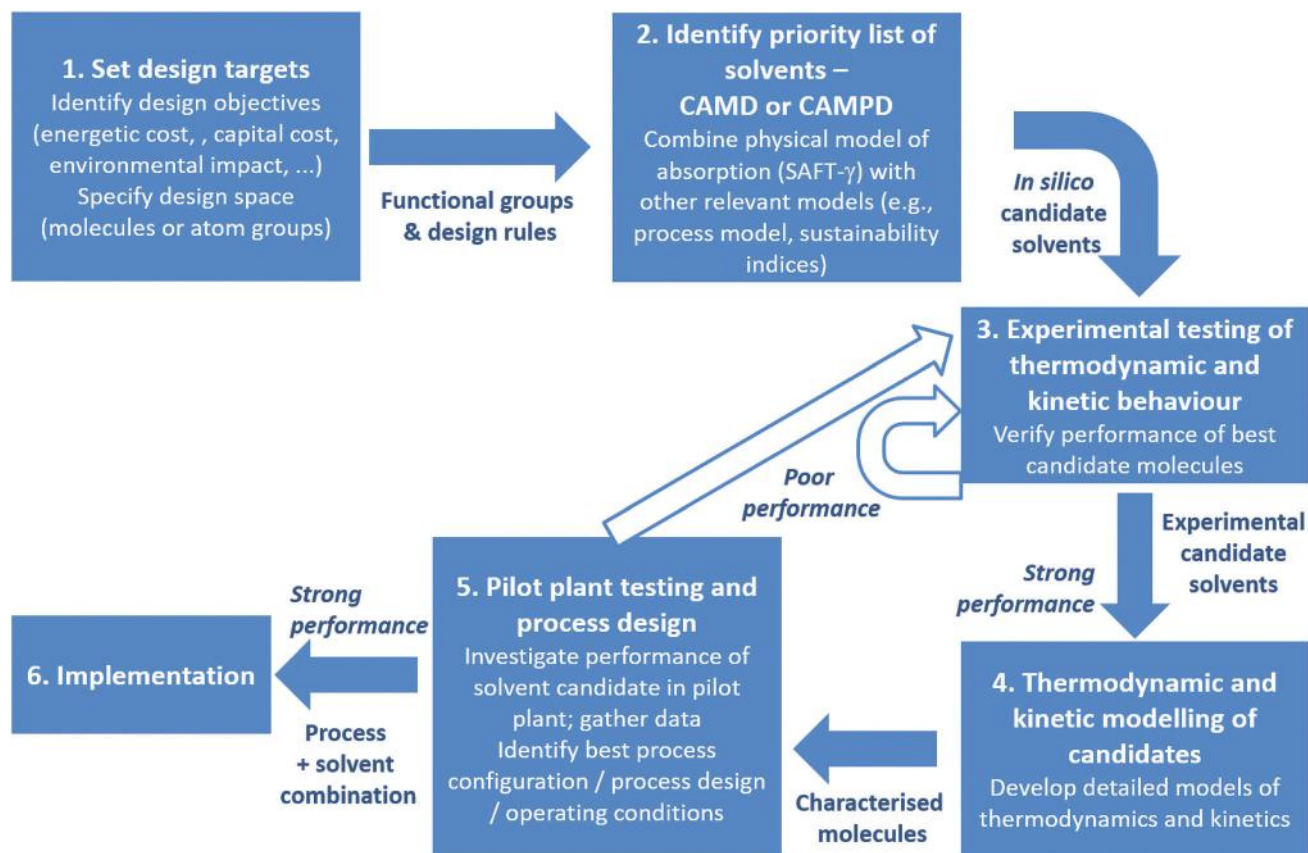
1. Set design targets
Identify design objectives (energetic cost, , capital cost, environmental impact, ...)
Specify design space (molecules or atom groups)

Functional groups & design rules

2. Identify priority list of solvents – CAMD or CAMPD
Combine physical model of absorption (SAFT-$\gamma$) with other relevant models (e.g., process model, sustainability indices)

In silico candidate solvents

3. Experimental testing of thermodynamic and kinetic behaviour
Verify performance of best candidate molecules

Poor performance

Experimental candidate solvents

Strong performance

4. Thermodynamic and kinetic modelling of candidates
Develop detailed models of thermodynamics and kinetics

Characterised molecules

5. Pilot plant testing and process design
Investigate performance of solvent candidate in pilot plant; gather data
Identify best process configuration / process design / operating conditions

Strong performance

Process + solvent combination

6. Implementation